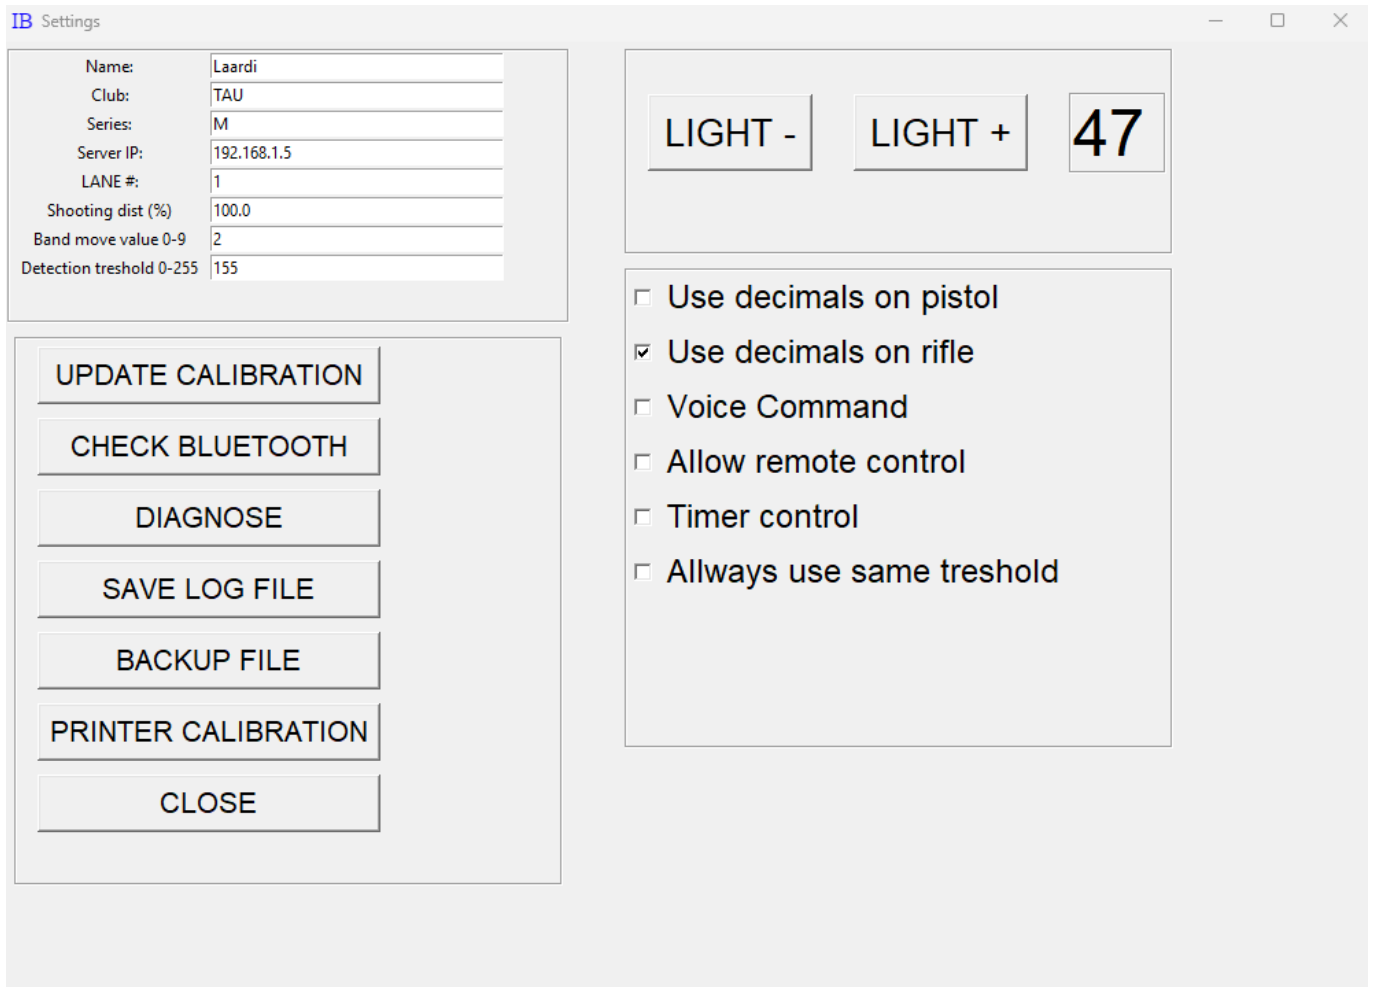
IB Settings

Name: Laardi
Club: TAU
Series: M
Server IP: 192.168.1.5
LANE #: 1
Shooting dist (%) 100.0
Band move value 0-9 2
Detection treshold 0-255 155

UPDATE CALIBRATION
CHECK BLUETOOTH
DIAGNOSE
SAVE LOG FILE
BACKUP FILE
PRINTER CALIBRATION
CLOSE

LIGHT -
LIGHT +
47

Use decimals on pistol
Use decimals on rifle
Voice Command
Allow remote control
Timer control
Allways use same treshold